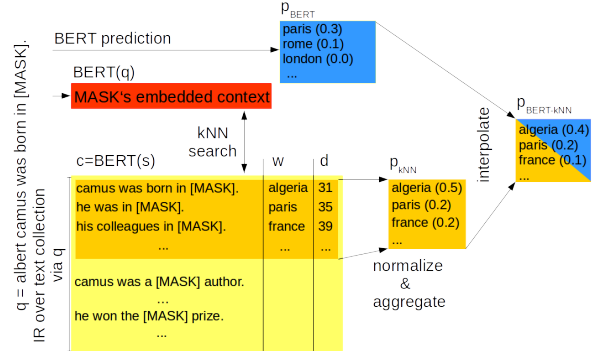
q = albert camus was born in [MASK].

IR over text collection via q

BERT prediction

$p_{BERT}$
paris (0.3)
rome (0.1)
london (0.0)
...

BERT(q)

MASK's embedded context

kNN search

c=BERT(s)

| c=BERT(s) | w | d |
|---|---|---|
| camus was born in [MASK]. | algeria | 31 |
| he was in [MASK]. | paris | 35 |
| his colleagues in [MASK]. | france | 39 |
| ... | ... | ... |
| camus was a [MASK] author. | | |
| ... | | |
| he won the [MASK] prize. | | |
| ... | | |

$p_{kNN}$
algeria (0.5)
paris (0.2)
france (0.2)
...

normalize & aggregate

interpolate

$p_{BERT\text{-}kNN}$
algeria (0.4)
paris (0.2)
france (0.1)
...